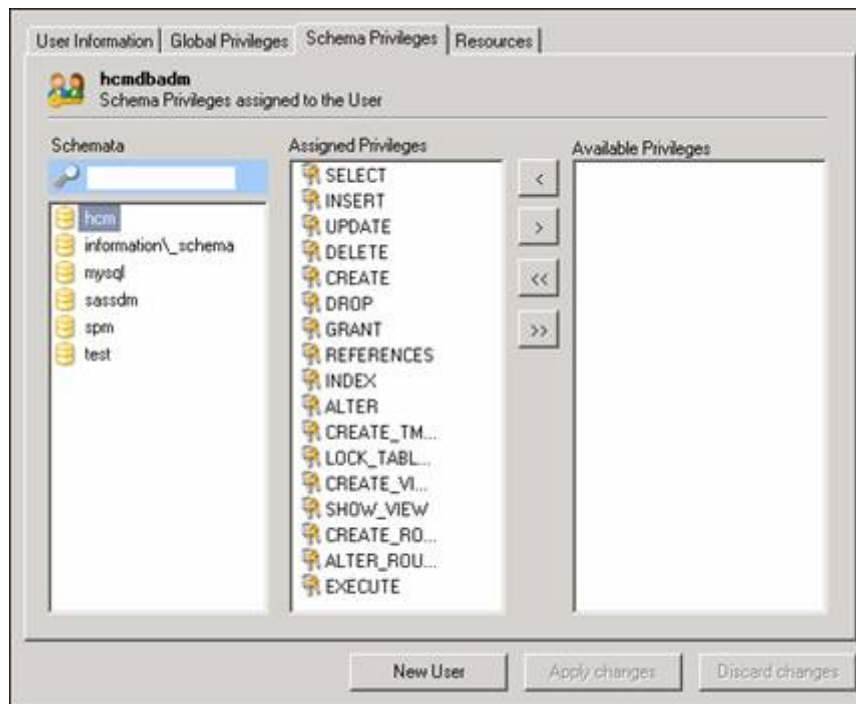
User Information | Global Privileges | Schema Privileges | Resources

hcmdbadm
Schema Privileges assigned to the User

Schemata

hcm
information\_schema
mysql
sassdm
spm
test

Assigned Privileges

SELECT
INSERT
UPDATE
DELETE
CREATE
DROP
GRANT
REFERENCES
INDEX
ALTER
CREATE_TM...
LOCK_TABL...
CREATE_VI...
SHOW_VIEW
CREATE_RO...
ALTER_ROU...
EXECUTE

<
>
<<
>>

Available Privileges

New User
Apply changes
Discard changes